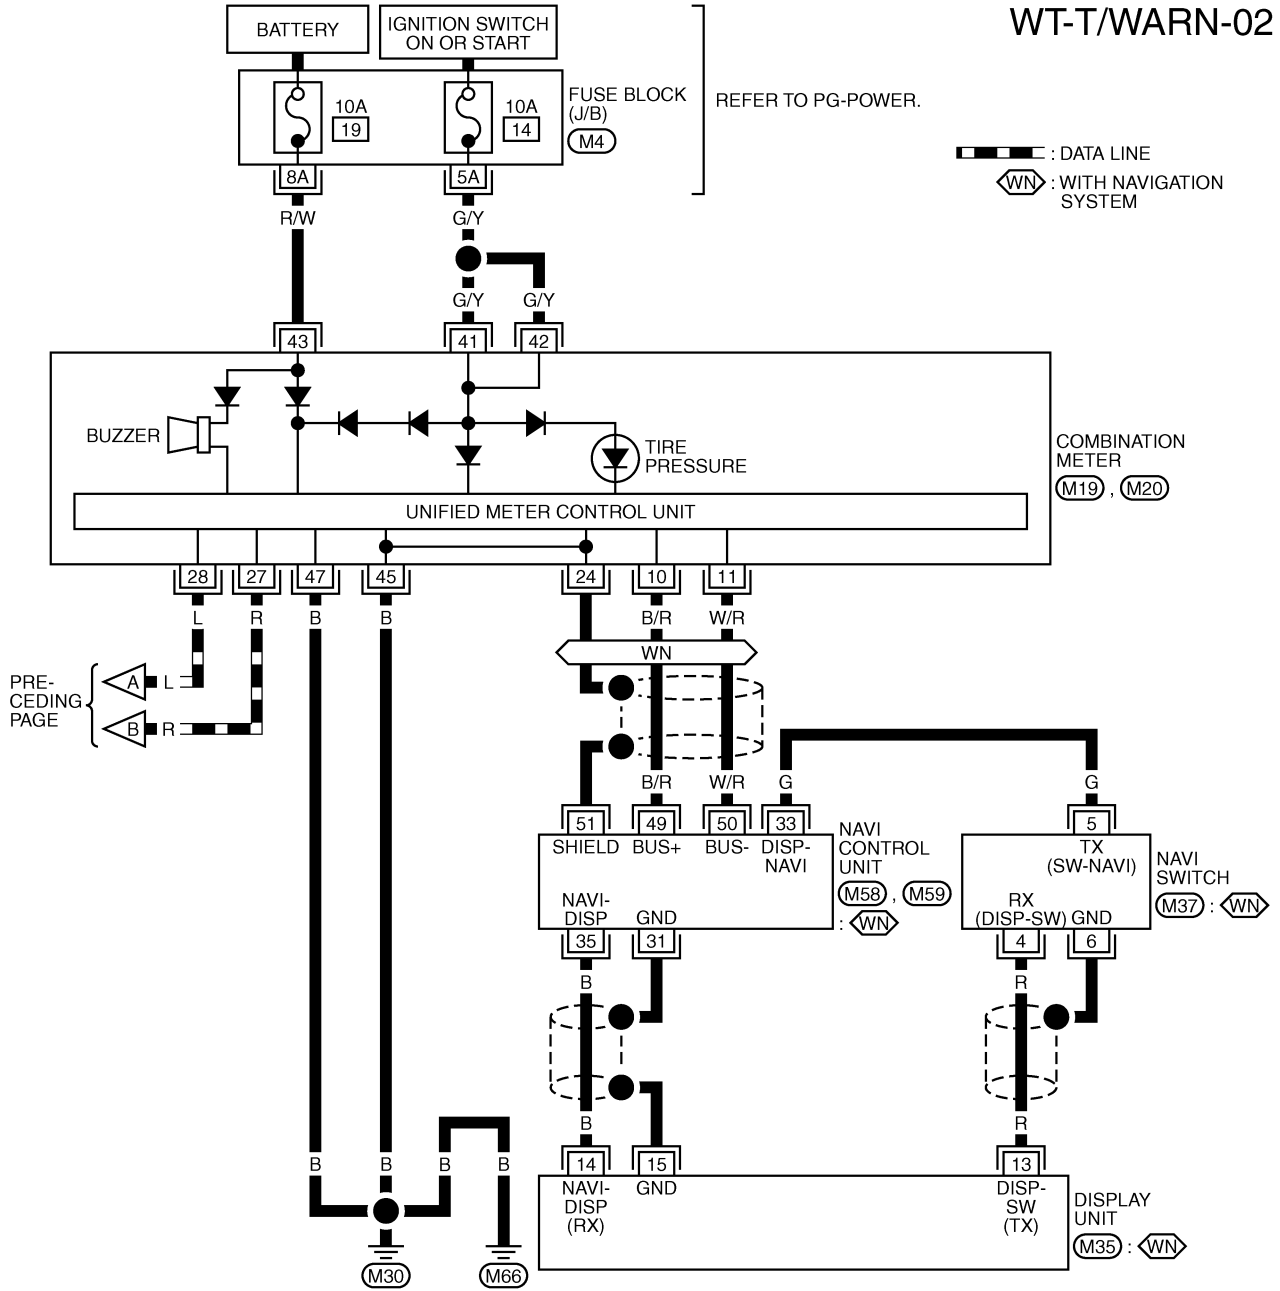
WT-T/WARN-02

BATTERY

IGNITION SWITCH ON OR START

10A 19

10A 14

FUSE BLOCK (J/B) M4

REFER TO PG-POWER.

: DATA LINE

WN : WITH NAVIGATION SYSTEM

8A

5A

R/W

G/Y

G/Y

G/Y

43

41

42

BUZZER

TIRE PRESSURE

COMBINATION METER

M19 , M20

UNIFIED METER CONTROL UNIT

28

27

47

45

24

10

11

L

R

B

B

B/R

W/R

WN

PRE-CEDING PAGE

A L

B R

B/R

W/R

G

G

51

49

50

33

5

SHIELD

BUS+

BUS-

DISP-NAVI

NAVI CONTROL UNIT

M58 , M59

: WN

TX (SW-NAVI)

NAVI SWITCH

M37 : WN

NAVI-DISP

GND

RX (DISP-SW)

GND

35

31

4

6

B

R

B

R

B

B

B

B

14

15

13

NAVI-DISP (RX)

GND

DISP-SW (TX)

DISPLAY UNIT

M35 : WN

M30

M66